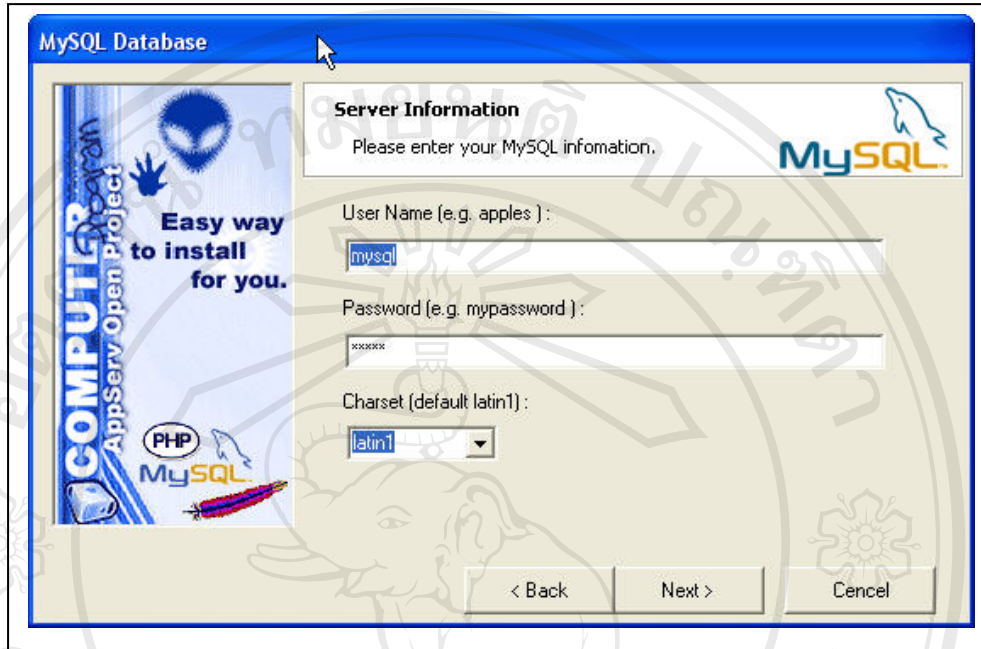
MySQL Database

COMPUTER
AppServ Open Project

Easy way to install for you.

PHP
MySQL

Server Information
Please enter your MySQL infomation.

MySQL

User Name (e.g. apples ) :

mysql

Password (e.g. mypassword ) :

\*\*\*\*\*

Charset (default latin1) :

latin1

< Back

Next >

Cencel